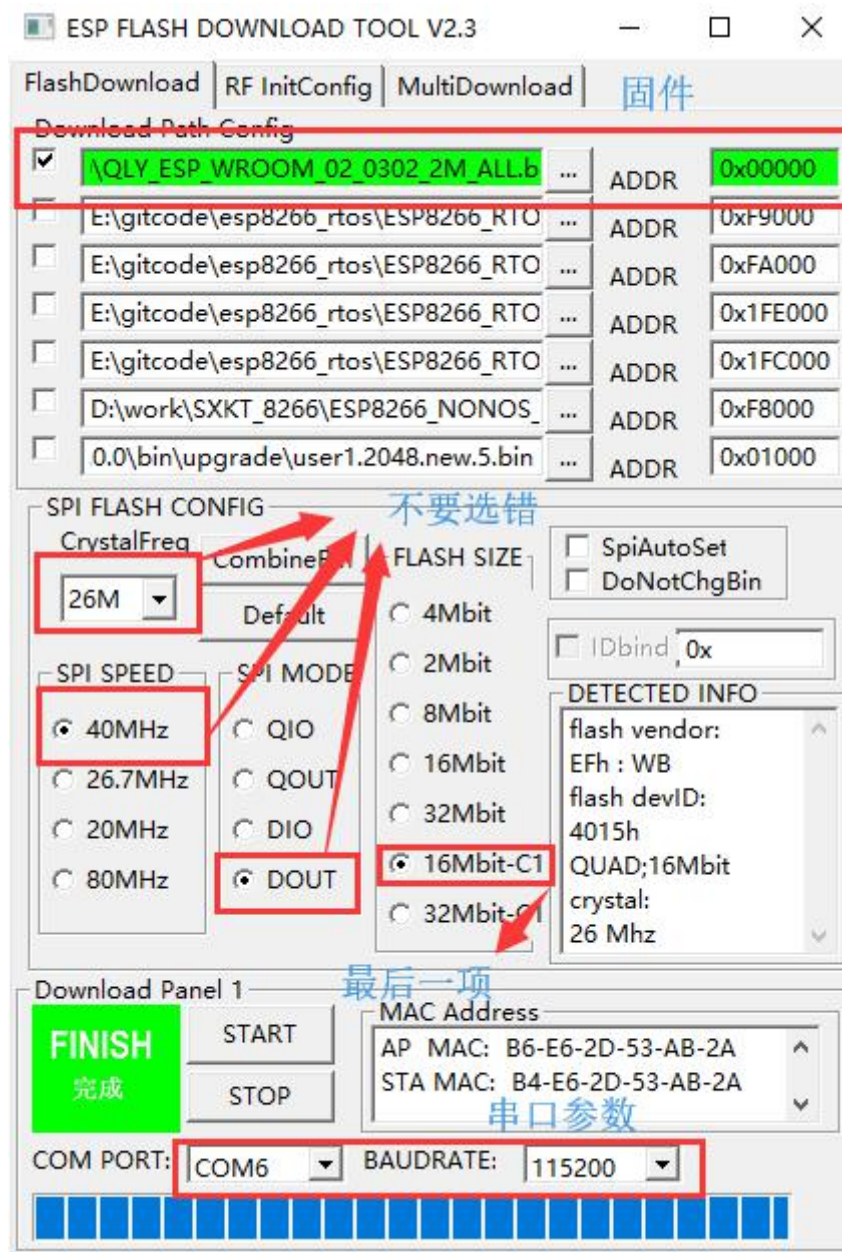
ESP FLASH DOWNLOAD TOOL V2.3

FlashDownload | RF InitConfig | MultiDownload

固件

Download Path Config

\QLY_ESP_WROOM_02_0302_2M_ALL.b ... ADDR 0x00000
E:\gitcode\esp8266_rtos\ESP8266_RTO ... ADDR 0xF9000
E:\gitcode\esp8266_rtos\ESP8266_RTO ... ADDR 0xFA000
E:\gitcode\esp8266_rtos\ESP8266_RTO ... ADDR 0x1FE000
E:\gitcode\esp8266_rtos\ESP8266_RTO ... ADDR 0x1FC000
D:\work\SXKT_8266\ESP8266_NONOS_ ... ADDR 0xF8000
0.0\bin\upgrade\user1.2048.new.5.bin ... ADDR 0x01000

SPI FLASH CONFIG

不要选错

CrystalFreq
26M

CombineBin

Default

FLASH SIZE
4Mbit
2Mbit
8Mbit
16Mbit
32Mbit
16Mbit-C1
32Mbit-C1

SpiAutoSet
DoNotChgBin

IDbind 0x

SPI SPEED
40MHz
26.7MHz
20MHz
80MHz

SPI MODE
QIO
QOUT
DIO
DOUT

DETECTED INFO
flash vendor:
EFh : WB
flash devID:
4015h
QUAD;16Mbit
crystal:
26 Mhz

最后一项

Download Panel 1

FINISH
完成

START
STOP

MAC Address
AP MAC: B6-E6-2D-53-AB-2A
STA MAC: B4-E6-2D-53-AB-2A

串口参数

COM PORT: COM6 BAUDRATE: 115200